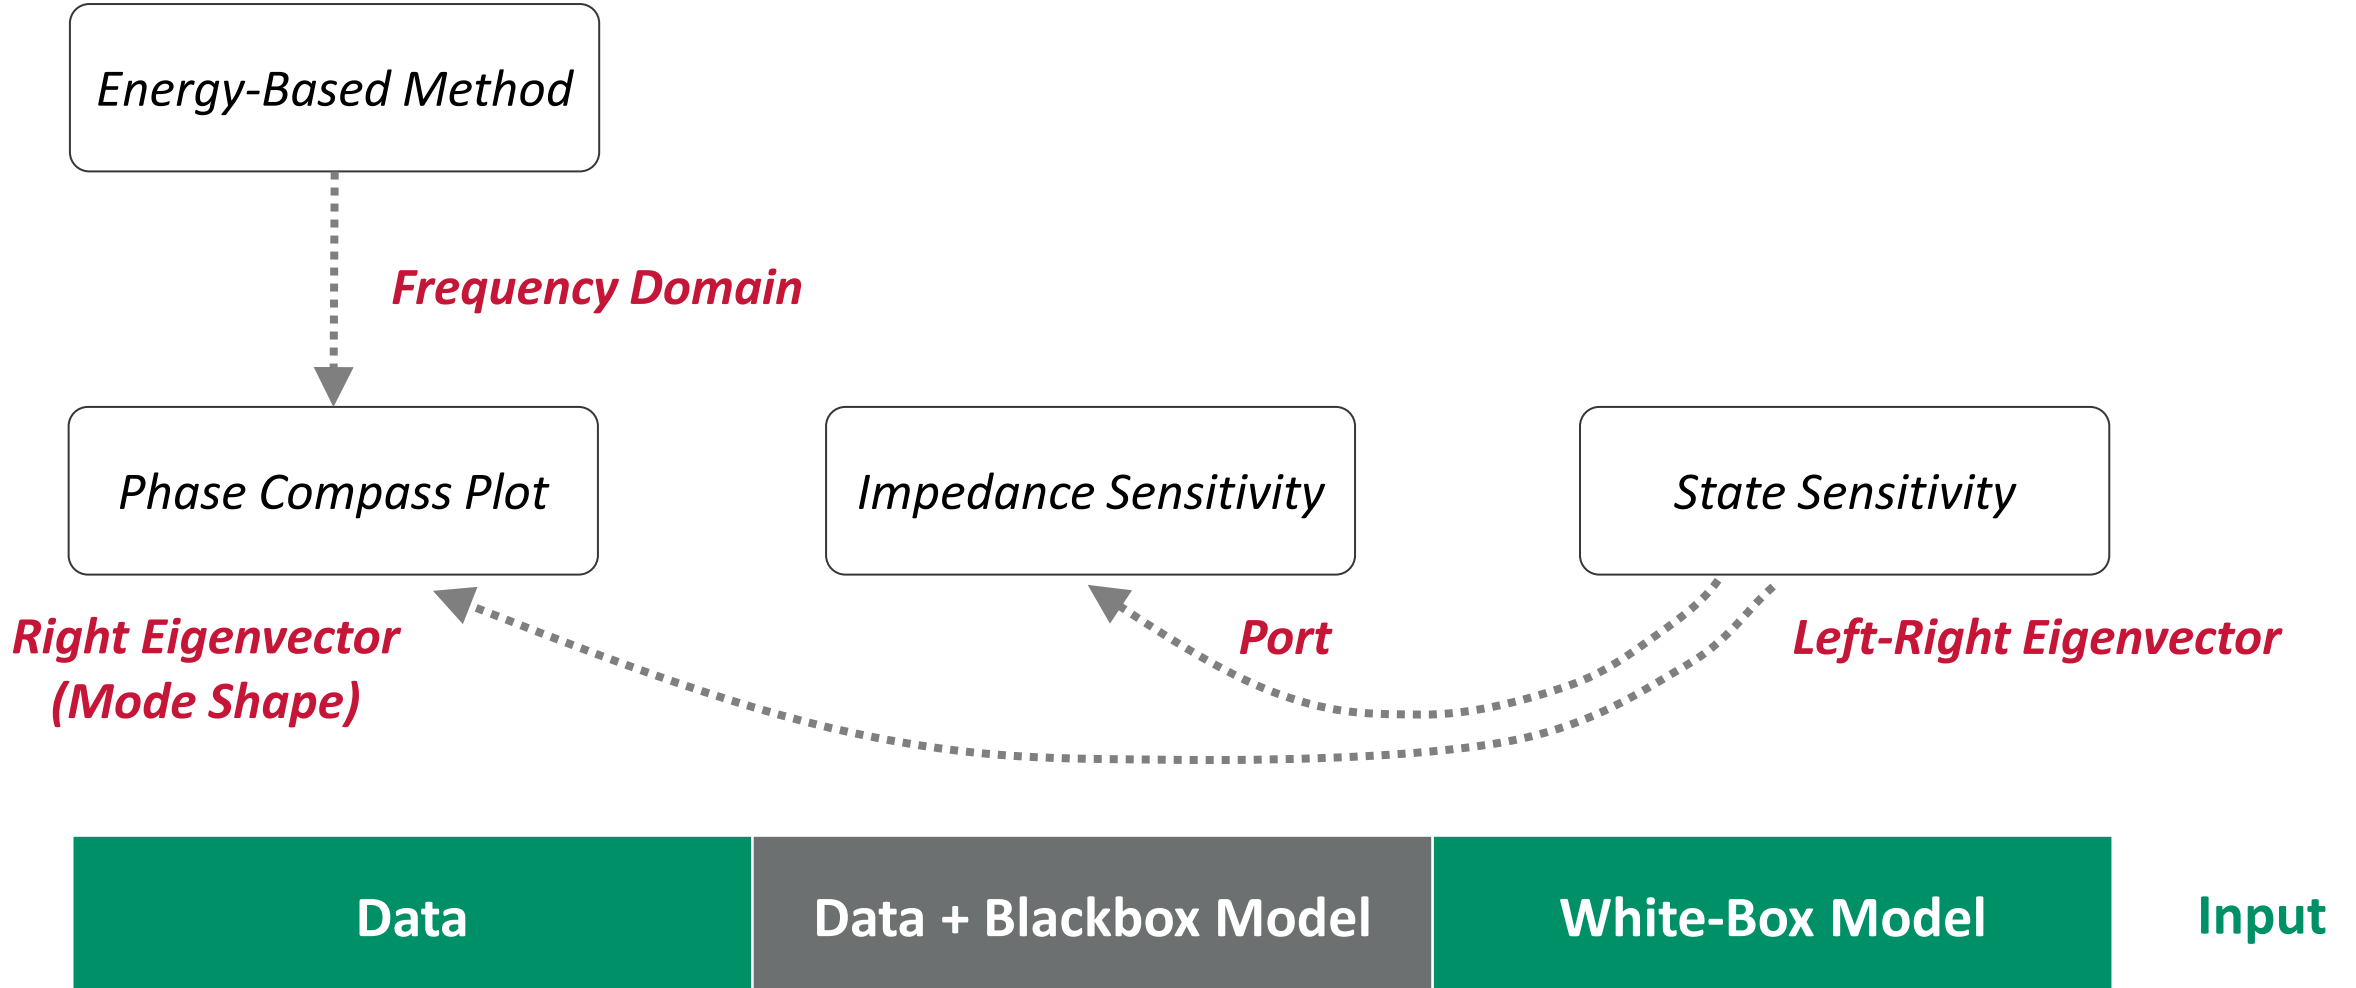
Energy-Based Method

Frequency Domain

Phase Compass Plot

Impedance Sensitivity

State Sensitivity

Right Eigenvector (Mode Shape)

Port

Left-Right Eigenvector

Data

Data + Blackbox Model

White-Box Model

Input